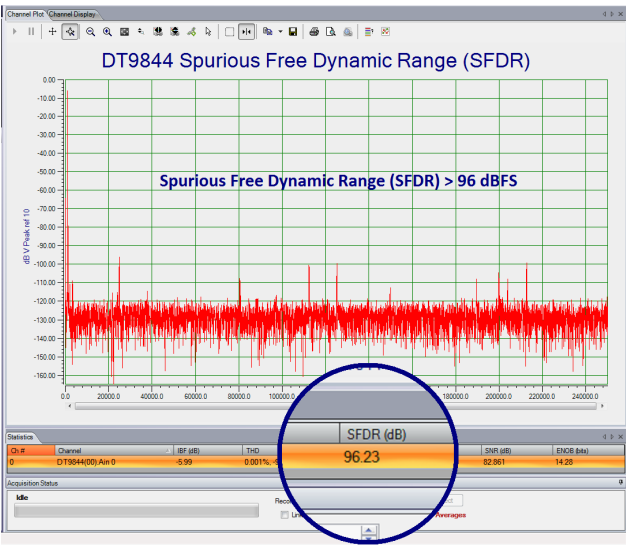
Channel Plot Channel Display

DT9844 Spurious Free Dynamic Range (SFDR)

Spurious Free Dynamic Range (SFDR) > 96 dBFS

dB V Peak ref 10

0.00
-10.00
-20.00
-30.00
-40.00
-50.00
-60.00
-70.00
-80.00
-90.00
-100.00
-110.00
-120.00
-130.00
-140.00
-150.00
-160.00

0.0 20000.0 40000.0 60000.0 80000.0 100000.0 180000.0 200000.0 220000.0 240000.0

Statistics

| Ch # | Channel | IBF (dB) | THD | SFDR (dB) | SNR (dB) | ENOB (bits) |
|---|---|---|---|---|---|---|
| 0 | DT9844(00) Ain 0 | -5.99 | 0.001%, -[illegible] | 96.23 | 82.861 | 14.28 |

Acquisition Status

Idle

Reco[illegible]

Lin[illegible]

Averages